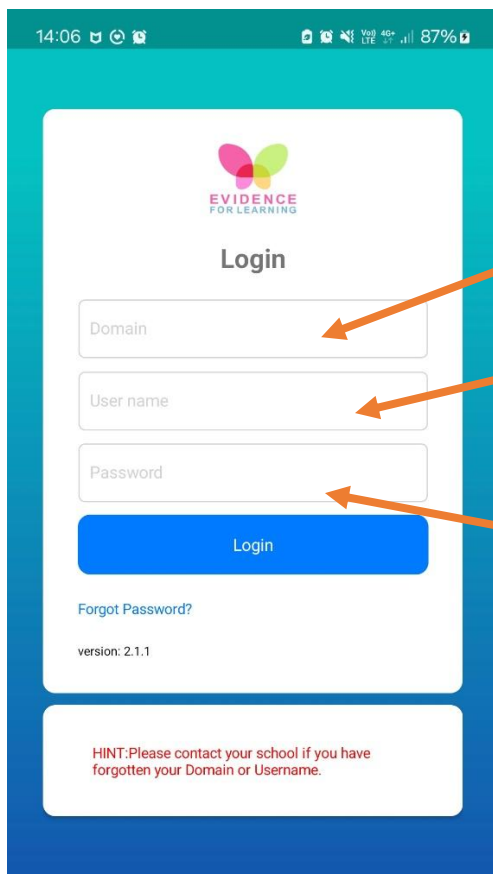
14:06

Vo) LTE 4G+ 87%

EVIDENCE FOR LEARNING

Login

Domain

User name

Password

Login

Forgot Password?

version: 2.1.1

HINT:Please contact your school if you have forgotten your Domain or Username.